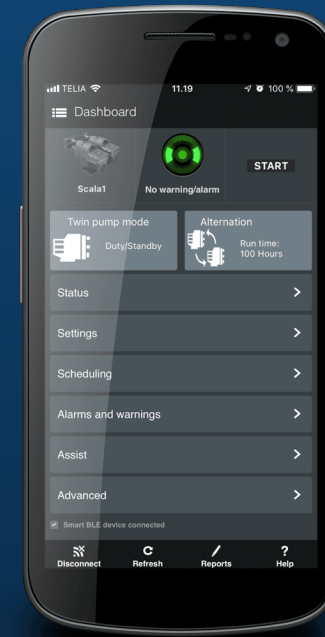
TELIA 11.19 100 %

Dashboard

Scala1

No warning/alarm

START

Twin pump mode

Duty/Standby

Alternation

Run time: 100 Hours

Status

Settings

Scheduling

Alarms and warnings

Assist

Advanced

Smart BLE device connected

Disconnect

Refresh

Reports

?

Help